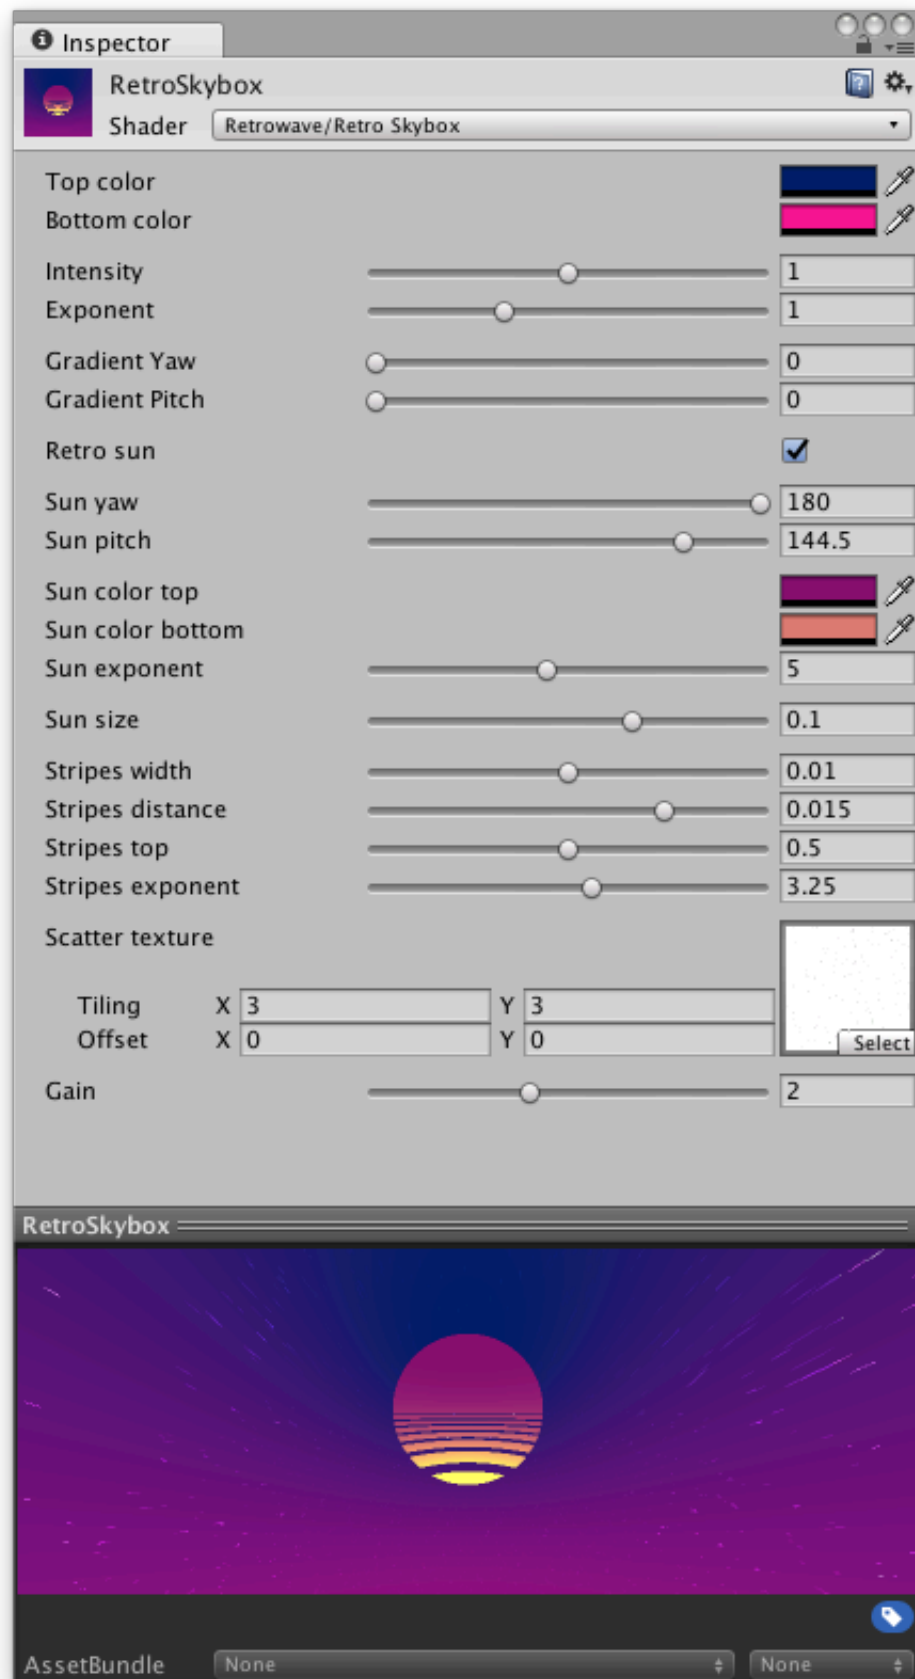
Inspector

RetroSkybox
Shader Retrowave/Retro Skybox

Top color
Bottom color

Intensity 1
Exponent 1

Gradient Yaw 0
Gradient Pitch 0

Retro sun

Sun yaw 180
Sun pitch 144.5

Sun color top
Sun color bottom
Sun exponent 5

Sun size 0.1

Stripes width 0.01
Stripes distance 0.015
Stripes top 0.5
Stripes exponent 3.25

Scatter texture

Tiling X 3 Y 3
Offset X 0 Y 0

Select

Gain 2

RetroSkybox

AssetBundle None None